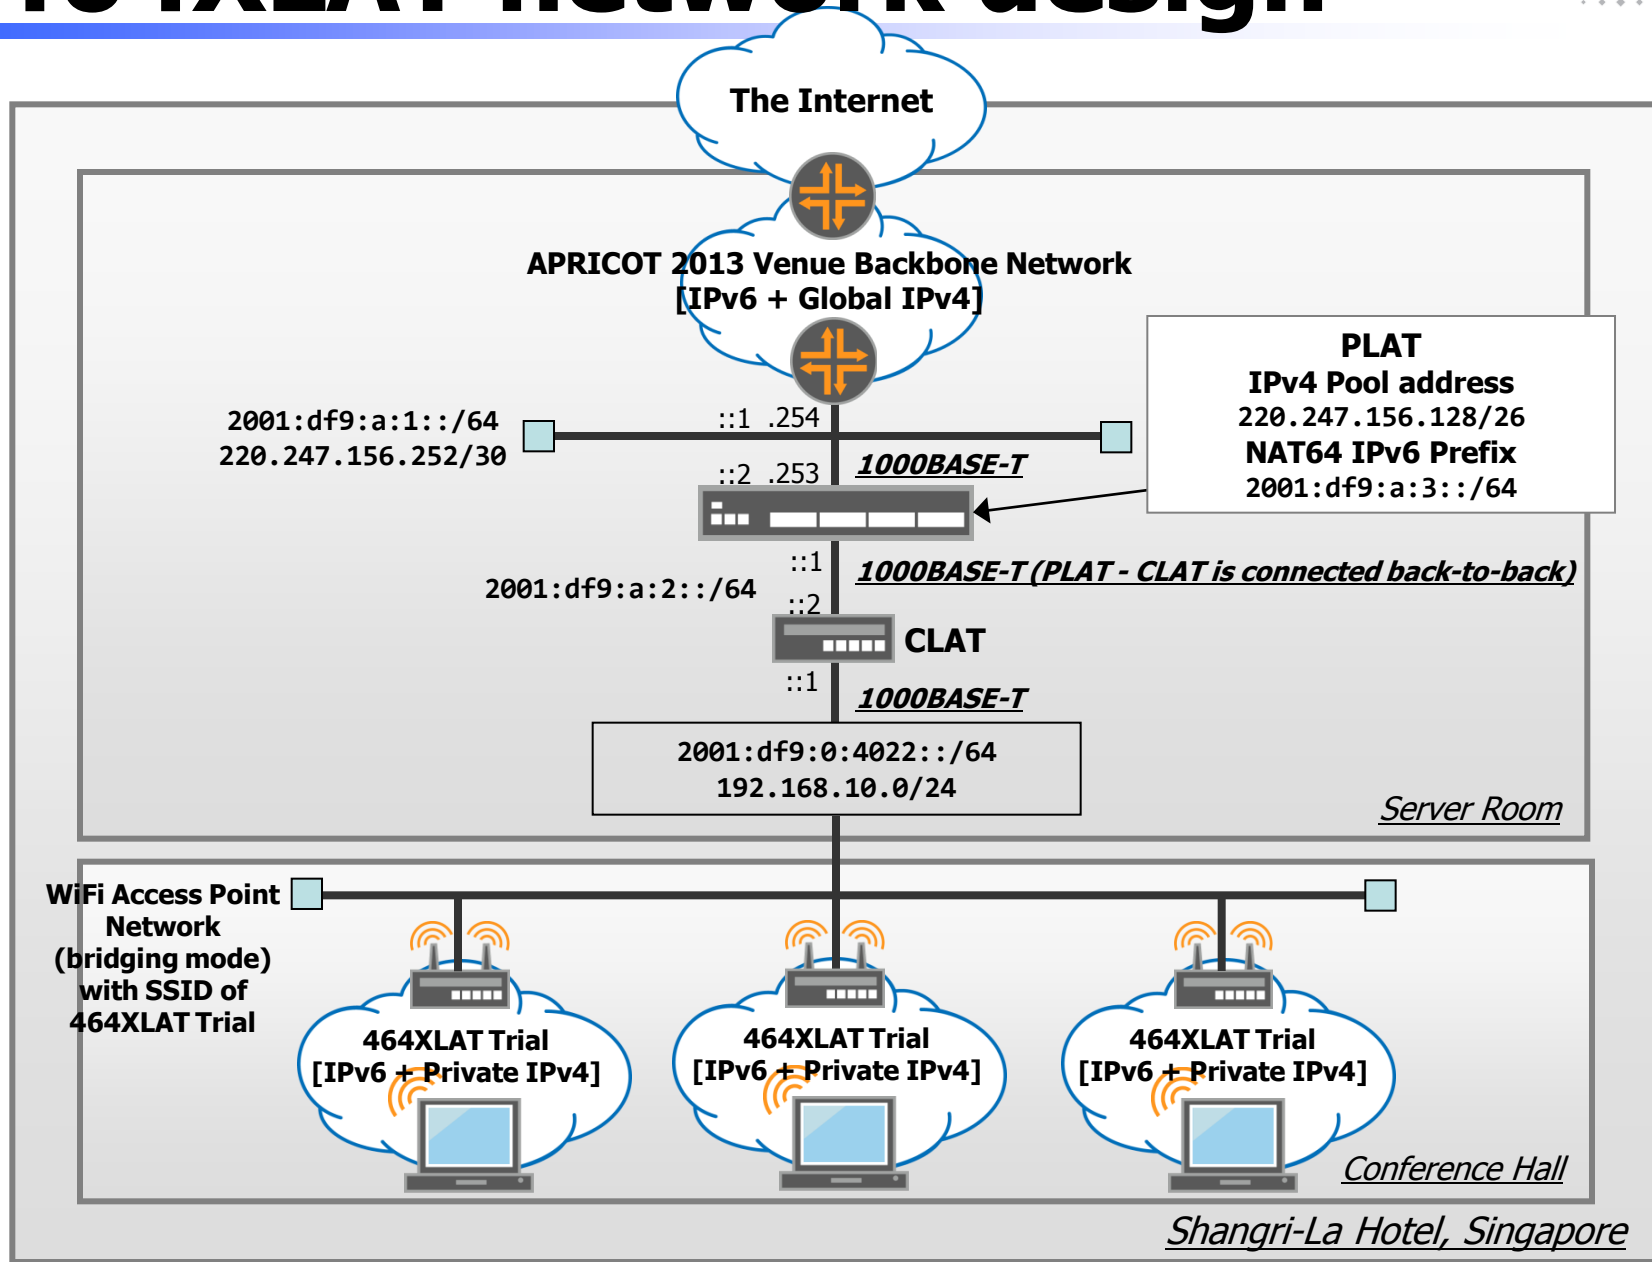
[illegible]

The Internet

APRICOT 2013 Venue Backbone Network
[IPv6 + Global IPv4]

PLAT
IPv4 Pool address
220.247.156.128/26
NAT64 IPv6 Prefix
2001:df9:a:3::/64

2001:df9:a:1::/64
220.247.156.252/30

::1 .254

::2 .253

1000BASE-T

::1

1000BASE-T (PLAT - CLAT is connected back-to-back)

2001:df9:a:2::/64

::2

CLAT

::1

1000BASE-T

2001:df9:0:4022::/64
192.168.10.0/24

Server Room

WiFi Access Point Network (bridging mode) with SSID of 464XLAT Trial

464XLAT Trial
[IPv6 + Private IPv4]

464XLAT Trial
[IPv6 + Private IPv4]

464XLAT Trial
[IPv6 + Private IPv4]

Conference Hall

Shangri-La Hotel, Singapore